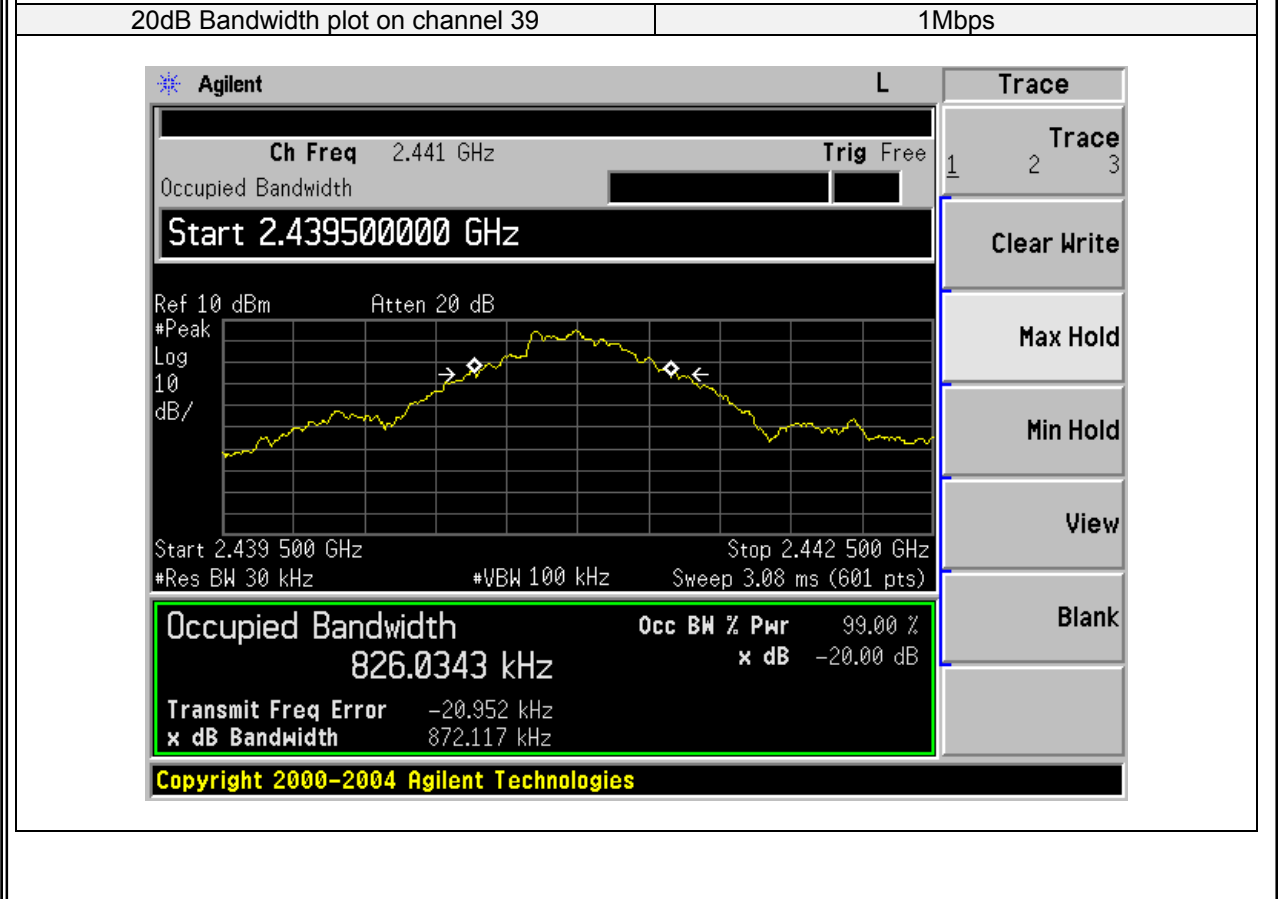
| 20dB Bandwidth plot on channel 39 | 1Mbps |
|---|---|

Agilent L

Ch Freq 2.441 GHz Trig Free

Occupied Bandwidth

Start 2.439500000 GHz

Ref 10 dBm Atten 20 dB

#Peak
Log
10
dB/

Start 2.439 500 GHz Stop 2.442 500 GHz

#Res BW 30 kHz #VBW 100 kHz Sweep 3.08 ms (601 pts)

Occupied Bandwidth
826.0343 kHz

Occ BW % Pwr 99.00 %
x dB -20.00 dB

Transmit Freq Error -20.952 kHz
x dB Bandwidth 872.117 kHz

Copyright 2000-2004 Agilent Technologies

Trace

Trace
1 2 3

Clear Write

Max Hold

Min Hold

View

Blank